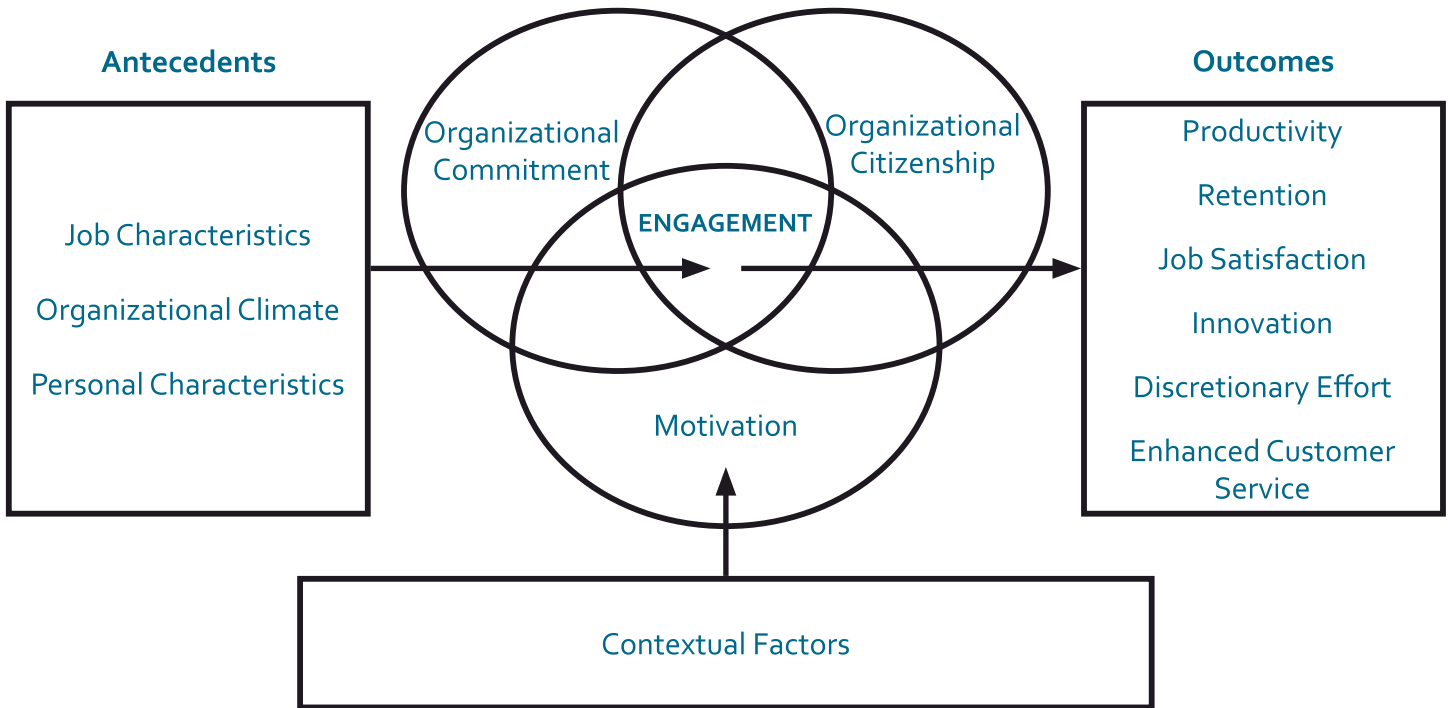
Antecedents

Job Characteristics

Organizational Climate

Personal Characteristics

Organizational Commitment

Organizational Citizenship

ENGAGEMENT

Motivation

Outcomes

Productivity

Retention

Job Satisfaction

Innovation

Discretionary Effort

Enhanced Customer Service

Contextual Factors